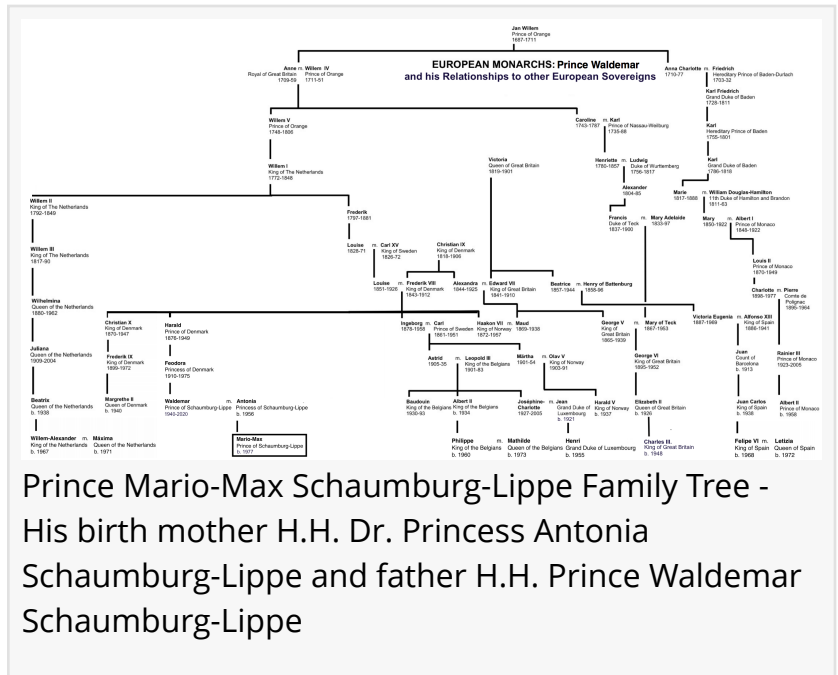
Jan Willem
Prince of Orange
1687-1711

EUROPEAN MONARCHS: Prince Waldemar
and his Relationships to other European Sovereigns

Anne m. Willem IV
Royal of Great Britain 1709-59
Prince of Orange 1711-51

Anna Charlotte m. Friedrich
1710-77
Hereditary Prince of Baden-Durlach 1703-32

Karl Friedrich
Grand Duke of Baden
1728-1811

Willem V
Prince of Orange
1748-1806

Caroline m. Karl
1743-1787
Prince of Nassau-Weilburg 1735-88

Karl
Hereditary Prince of Baden
1755-1801

Willem I
King of The Netherlands
1772-1848

Victoria
Queen of Great Britain
1819-1901

Henriette m. Ludwig
1780-1857
Duke of Wurttemberg 1756-1817

Karl
Grand Duke of Baden
1786-1818

Alexander
1804-85

Marie m. William Douglas-Hamilton
1817-1888
11th Duke of Hamilton and Brandon 1811-63

Willem II
King of The Netherlands
1792-1849

Frederik
1797-1881

Francis m. Mary Adelaide
Duke of Teck 1837-1900
1833-97

Mary m. Albert I
1850-1922
Prince of Monaco 1848-1922

Willem III
King of The Netherlands
1817-90

Louise m. Carl XV
1828-71
King of Sweden 1826-72

Christian IX
King of Denmark
1818-1906

Louis II
Prince of Monaco
1870-1949

Louise m. Frederik VIII
1851-1926
King of Denmark 1843-1912

Alexandra m. Edward VII
1844-1925
King of Great Britain 1841-1910

Beatrice m. Henry of Battenberg
1857-1944
1858-96

Charlotte m. Pierre
1898-1977
Comte de Polignac 1895-1964

Wilhelmina
Queen of the Netherlands
1880-1962

Christian X
King of Denmark
1870-1947

Harald
Prince of Denmark
1876-1949

Ingeborg m. Carl
1878-1958
Prince of Sweden 1861-1951

Haakon VII m. Maud
King of Norway 1872-1957
1869-1938

George V m. Mary of Teck
King of Great Britain 1865-1936
1867-1953

Victoria Eugenia m. Alfonso XIII
1887-1969
King of Spain 1886-1941

Juliana
Queen of the Netherlands
1909-2004

Frederik IX
King of Denmark
1899-1972

Feodora
Princess of Denmark
1910-1975

Astrid m. Leopold III
1905-35
King of the Belgians 1901-83

Märtha m. Olav V
1901-54
King of Norway 1903-91

George VI
King of Great Britain
1895-1952

Juan
Count of Barcelona
b. 1913

Rainier III
Prince of Monaco
1923-2005

Beatrix
Queen of the Netherlands
b. 1938

Margrethe II
Queen of Denmark
b. 1940

Waldemar m. Antonia
Prince of Schaumburg-Lippe 1940-2020
Princess of Schaumburg-Lippe b. 1956

Baudouin
King of the Belgians
1930-93

Albert II
King of the Belgians
b. 1934

Joséphine-Charlotte m. Jean
1927-2005
Grand Duke of Luxembourg b. 1921

Harald V
King of Norway
b. 1937

Elizabeth II
Queen of Great Britain
b. 1926

Juan Carlos
King of Spain
b. 1938

Albert II
Prince of Monaco
b. 1958

Willem-Alexander m. Máxima
King of the Netherlands b. 1967
Queen of the Netherlands b. 1971

Mario-Max
Prince of Schaumburg-Lippe
b. 1977

Philippe m. Mathilde
King of the Belgians b. 1960
Queen of the Belgians b. 1973

Henri
Grand Duke of Luxembourg
b. 1955

Charles III
King of Great Britain
b. 1948

Felipe VI m. Letizia
King of Spain b. 1968
Queen of Spain b. 1972

Prince Mario-Max Schaumburg-Lippe Family Tree - His birth mother H.H. Dr. Princess Antonia Schaumburg-Lippe and father H.H. Prince Waldemar Schaumburg-Lippe